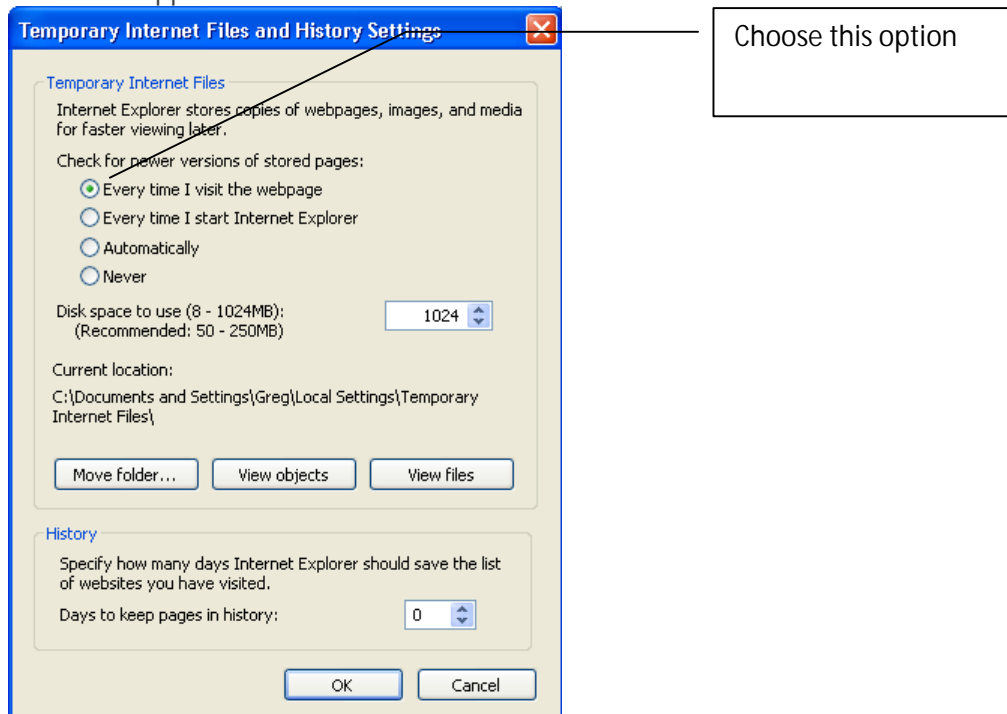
Temporary Internet Files and History Settings

Choose this option

Temporary Internet Files

Internet Explorer stores copies of webpages, images, and media for faster viewing later.

Check for newer versions of stored pages:

Every time I visit the webpage

Every time I start Internet Explorer

Automatically

Never

Disk space to use (8 - 1024MB): (Recommended: 50 - 250MB)

1024

Current location:

C:\Documents and Settings\Greg\Local Settings\Temporary Internet Files\

Move folder...

View objects

View files

History

Specify how many days Internet Explorer should save the list of websites you have visited.

Days to keep pages in history:

0

OK

Cancel